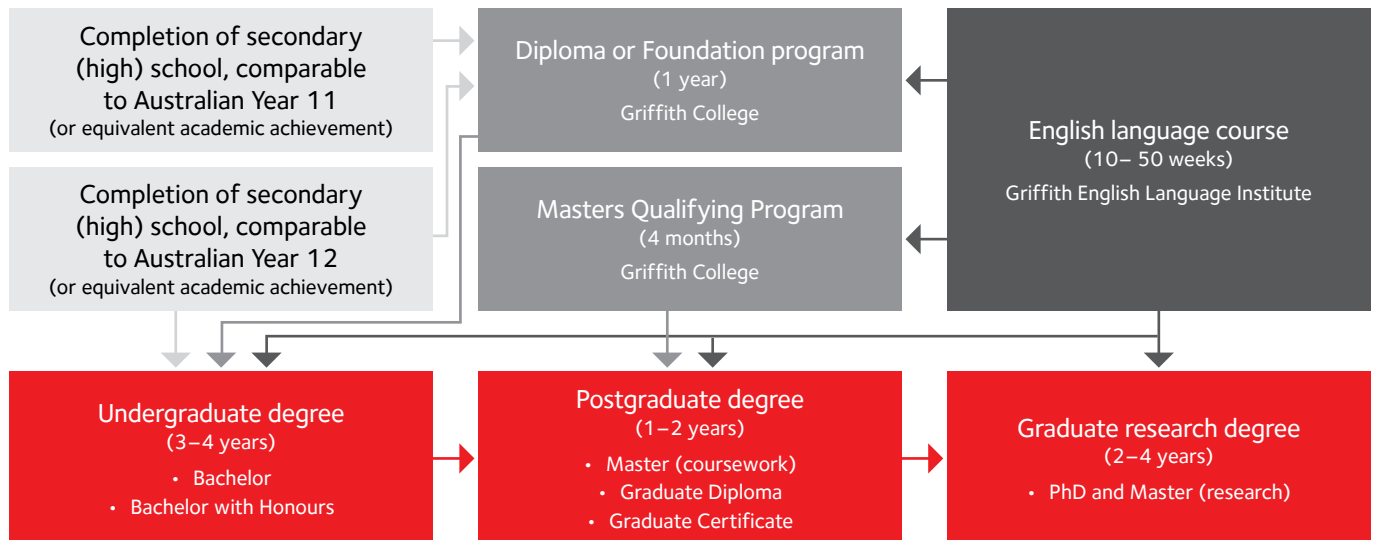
Completion of secondary (high) school, comparable to Australian Year 11
(or equivalent academic achievement)

Completion of secondary (high) school, comparable to Australian Year 12
(or equivalent academic achievement)

Diploma or Foundation program
(1 year)
Griffith College

Masters Qualifying Program
(4 months)
Griffith College

English language course
(10– 50 weeks)
Griffith English Language Institute

Undergraduate degree
(3–4 years)
• Bachelor
• Bachelor with Honours

Postgraduate degree
(1–2 years)
• Master (coursework)
• Graduate Diploma
• Graduate Certificate

Graduate research degree
(2–4 years)
• PhD and Master (research)